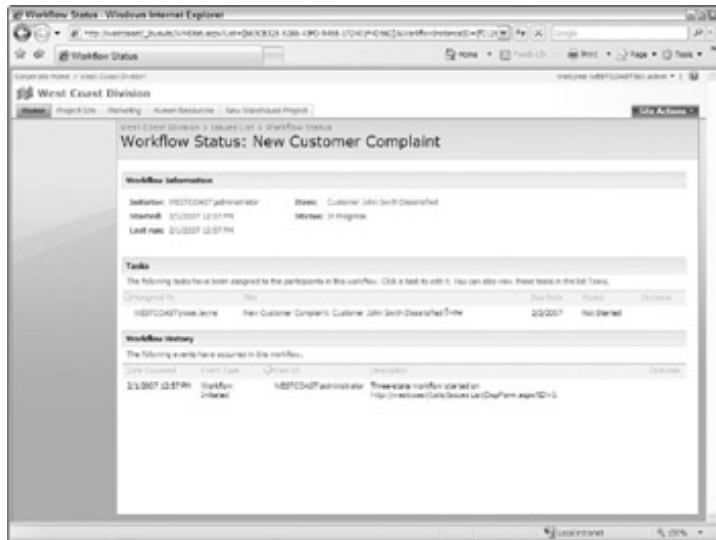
Workflow Status - Windows Internet Explorer

http://westcoast/_layouts/WrkStat.aspx?List=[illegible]

Workflow Status

Home · Feeds · Print · Page · Tools

Corporate Home > West Coast Division

Welcome WESTCOAST\administrator

West Coast Division

Home | Project Site | Marketing | Human Resources | New Warehouse Project

Site Actions

West Coast Division > Issues List > Workflow Status

Workflow Status: New Customer Complaint

Workflow Information

Initiator: WESTCOAST\administrator
Started: 2/1/2007 12:57 PM
Last run: 2/1/2007 12:57 PM

Item: Customer John Smith Dissatisfied
Status: In Progress

Tasks

The following tasks have been assigned to the participants in this workflow. Click a task to edit it. You can also view these tasks in the list Tasks.

| Assigned To | Title | Due Date | Status | Outcome |
|---|---|---|---|---|
| WESTCOAST\rosie.layne | New Customer Complaint: Customer John Smith Dissatisfied | 2/2/2007 | Not Started | |

Workflow History

The following events have occurred in this workflow.

| Date Occurred | Event Type | User ID | Description | Outcome |
|---|---|---|---|---|
| 2/1/2007 12:57 PM | Workflow Initiated | WESTCOAST\administrator | Three-state workflow started on http://westcoast/Lists/Issues List/DispForm.aspx?ID=1 | |

Local intranet | 100%